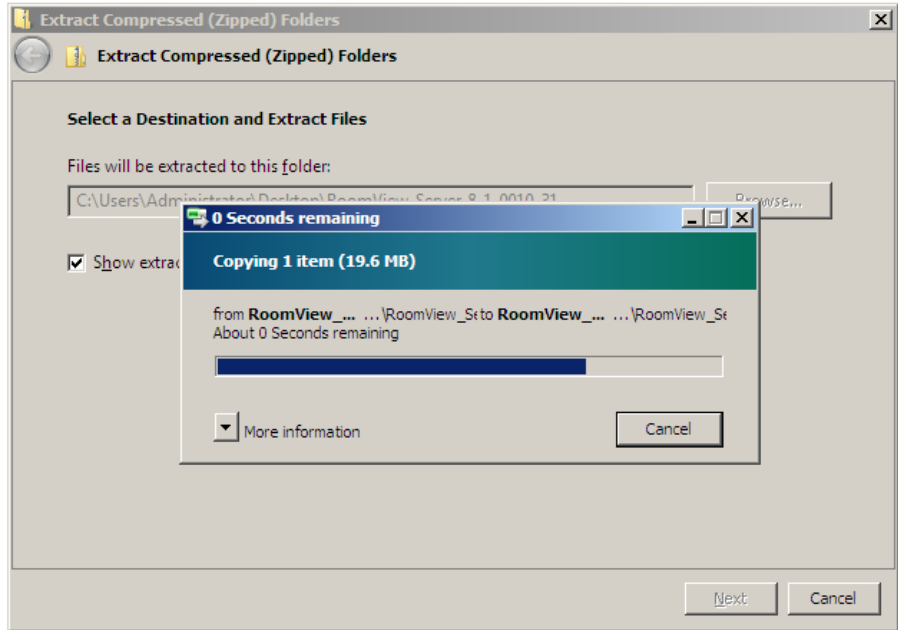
Extract Compressed (Zipped) Folders

Extract Compressed (Zipped) Folders

Select a Destination and Extract Files

Files will be extracted to this folder:

C:\Users\Administrator\Desktop\RoomView_Server_8_1_0010_21

Browse...

Show extrac

0 Seconds remaining

Copying 1 item (19.6 MB)

from RoomView_... ...\RoomView_Se to RoomView_... ...\RoomView_Se
About 0 Seconds remaining

More information

Cancel

Next

Cancel